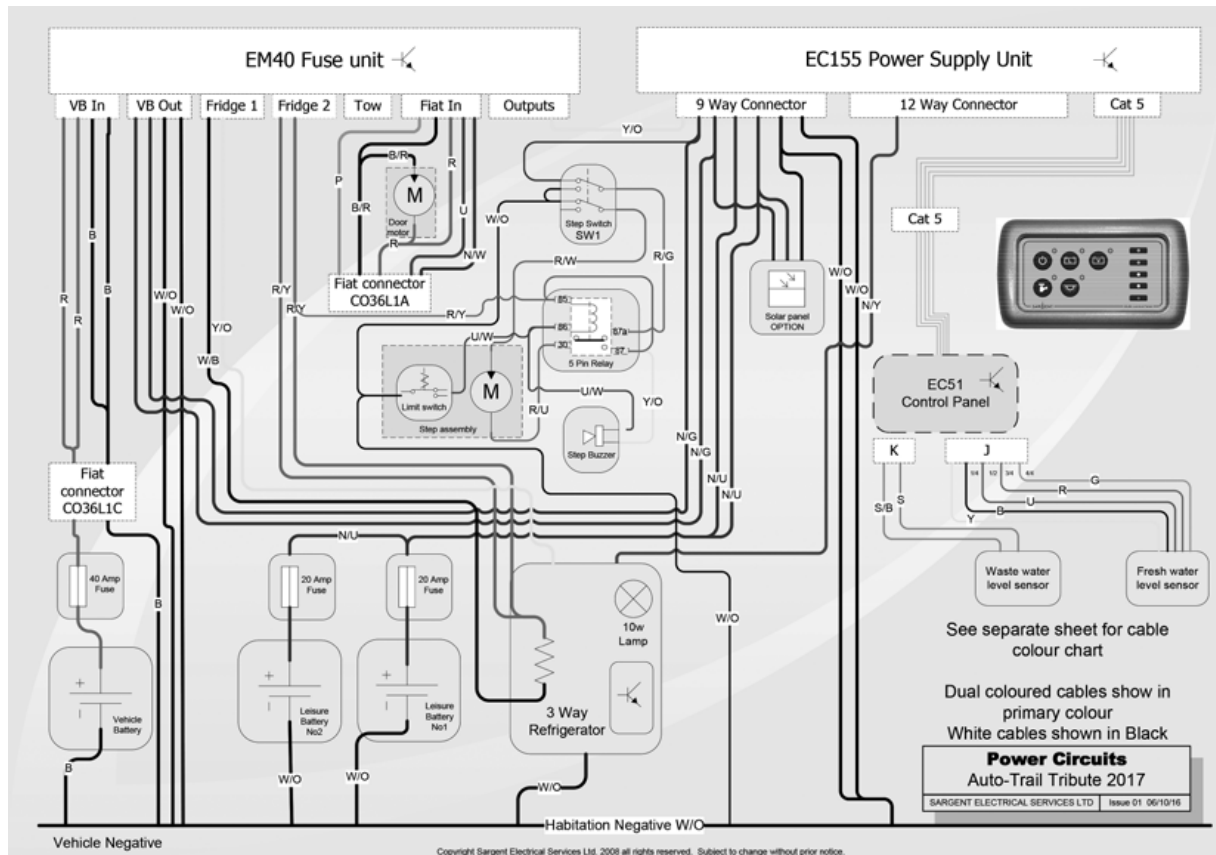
EM40 Fuse unit

EC155 Power Supply Unit

VB In
VB Out
Fridge 1
Fridge 2
Tow
Fiat In
Outputs

9 Way Connector
12 Way Connector
Cat 5

Y/O
B/R
P
B/R
M
Door motor
R
R
U
N/W
W/O
Step Switch SW1
R/G
R/W
Fiat connector CO36L1A
B
B
R
R
W/O
W/O
R/Y
R/Y
R/Y
Y/O
W/B
85
86
30
87a
87
5 Pin Relay
U/W
U/W
M
Limit switch
Step assembly
R/U
Y/O
Step Buzzer
Solar panel OPTION
W/O
W/O
N/Y
Cat 5
EC51 Control Panel
K
J
S/B
S
5/4
1/2
3/4
4/4
R
G
U
B
Y
N/G
N/G
N/U
N/U
Fiat connector CO36L1C
N/U
40 Amp Fuse
20 Amp Fuse
20 Amp Fuse
B
+
Vehicle Battery
+
Leisure Battery No2
+
Leisure Battery No1
10w Lamp
3 Way Refrigerator
W/O
W/O
W/O
W/O
B
Waste water level sensor
Fresh water level sensor

See separate sheet for cable colour chart

Dual coloured cables show in primary colour
White cables shown in Black

Power Circuits
Auto-Trail Tribute 2017
SARGENT ELECTRICAL SERVICES LTD | Issue 01 06/10/16

Vehicle Negative
Habitation Negative W/O

Copyright Sargent Electrical Services Ltd. 2008 all rights reserved. Subject to change without prior notice.